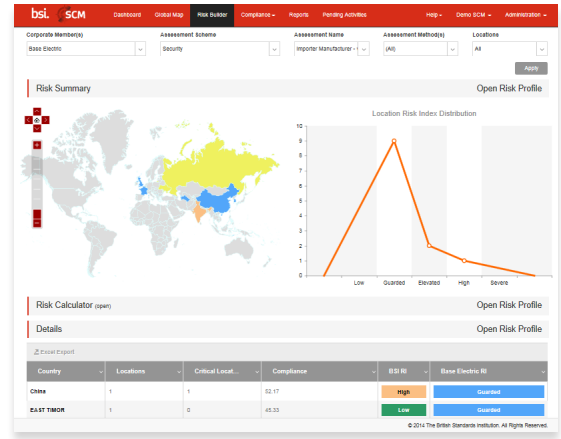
bsi. SCM Dashboard Global Map Risk Builder Compliance Reports Pending Activities Help Demo SCM Administration

Corporate Member(s)
Base Electric

Assessment Scheme
Security

Assessment Name
Importer Manufacturer -

Assessment Method(s)
(All)

Locations
All

Apply

Risk Summary
Open Risk Profile

Location Risk Index Distribution

10
9
8
7
6
5
4
3
2
1
0

Low
Guarded
Elevated
High
Severe

Risk Calculator (open)
Open Risk Profile

Details
Open Risk Profile

Excel Export

| Country | Locations | Critical Locat... | Compliance | BSI RI | Base Electric RI |
|---|---|---|---|---|---|
| China | 1 | 1 | 52.17 | High | Guarded |
| EAST TIMOR | 1 | 0 | 45.33 | Low | Guarded |

© 2014 The British Standards Institution. All Rights Reserved.